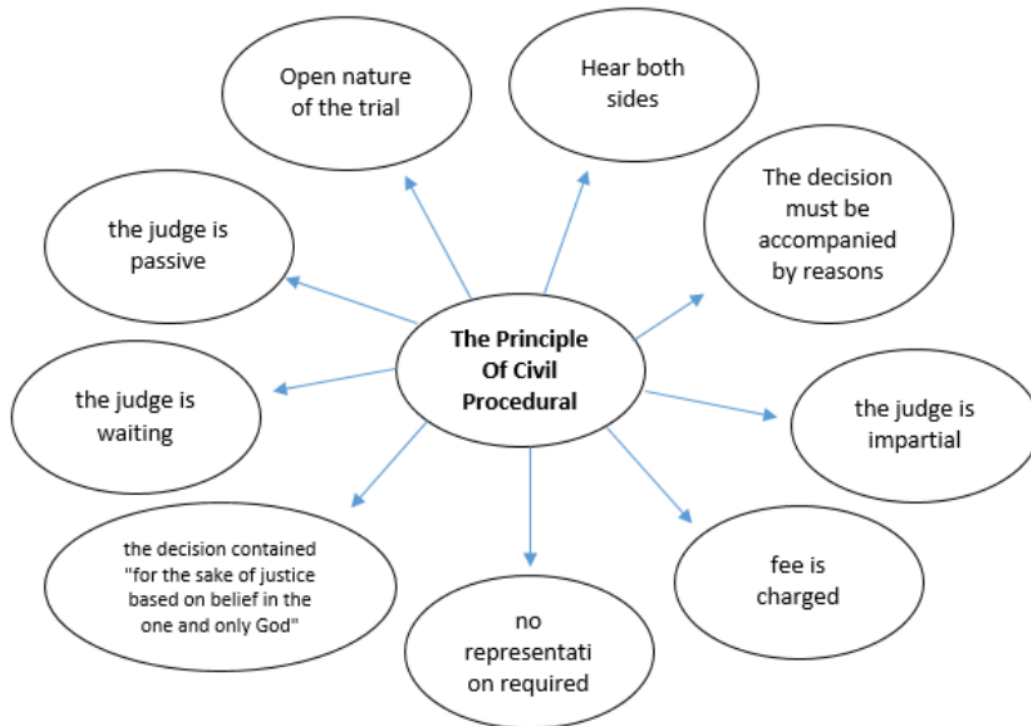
The Principle Of Civil Procedural

Open nature of the trial

Hear both sides

The decision must be accompanied by reasons

the judge is passive

the judge is waiting

the judge is impartial

the decision contained "for the sake of justice based on belief in the one and only God"

no representati on required

fee is charged